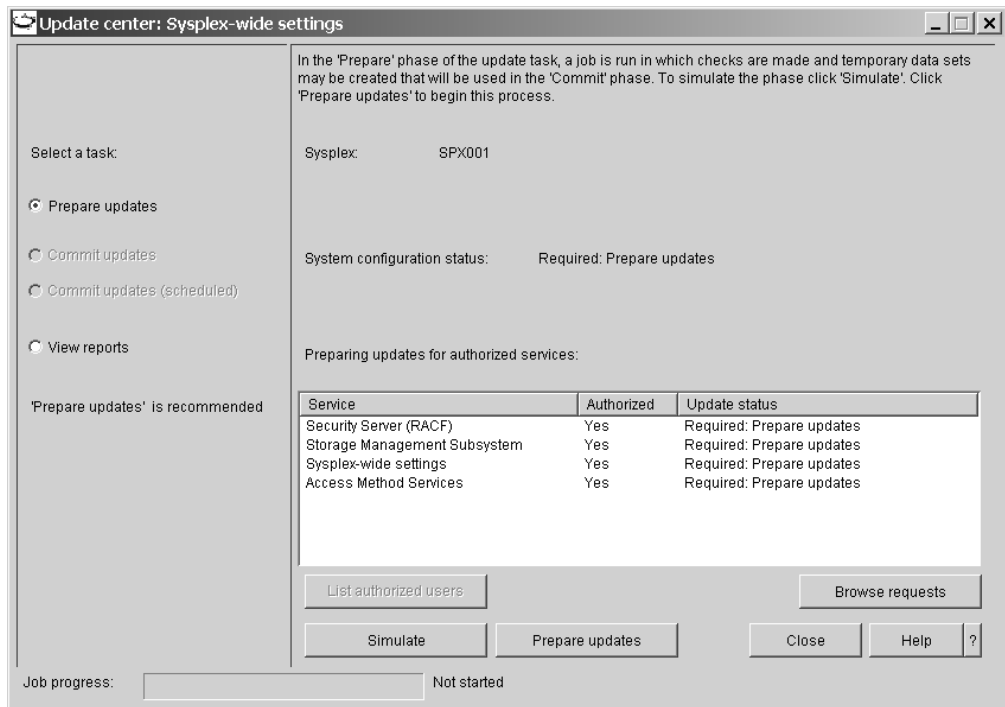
Update center: Sysplex-wide settings

Select a task:

Prepare updates

Commit updates

Commit updates (scheduled)

View reports

'Prepare updates' is recommended

In the 'Prepare' phase of the update task, a job is run in which checks are made and temporary data sets may be created that will be used in the 'Commit' phase. To simulate the phase click 'Simulate'. Click 'Prepare updates' to begin this process.

Sysplex: SPX001

System configuration status: Required: Prepare updates

Preparing updates for authorized services:

| Service | Authorized | Update status |
|---|---|---|
| Security Server (RACF) | Yes | Required: Prepare updates |
| Storage Management Subsystem | Yes | Required: Prepare updates |
| Sysplex-wide settings | Yes | Required: Prepare updates |
| Access Method Services | Yes | Required: Prepare updates |

List authorized users

Browse requests

Simulate

Prepare updates

Close

Help

?

Job progress: Not started